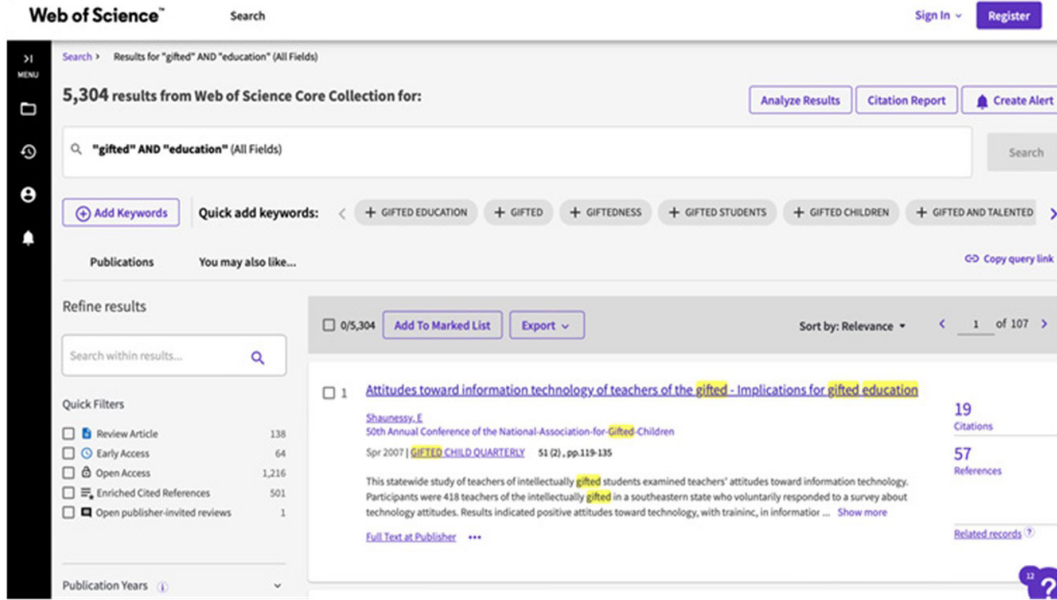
Web of Science™ Search Sign In Register

MENU

Search › Results for "gifted" AND "education" (All Fields)

5,304 results from Web of Science Core Collection for:

Analyze Results Citation Report Create Alert

"gifted" AND "education" (All Fields)

Search

Add Keywords Quick add keywords: + GIFTED EDUCATION + GIFTED + GIFTEDNESS + GIFTED STUDENTS + GIFTED CHILDREN + GIFTED AND TALENTED

Publications You may also like...

Copy query link

Refine results

Search within results...

Quick Filters

| | |
|---|---|
| Review Article | 138 |
| Early Access | 64 |
| Open Access | 1,216 |
| Enriched Cited References | 501 |
| Open publisher-invited reviews | 1 |

Publication Years

0/5,304 Add To Marked List Export Sort by: Relevance 1 of 107

1 Attitudes toward information technology of teachers of the gifted - Implications for gifted education

Shaunessy, E
50th Annual Conference of the National-Association-for-Gifted-Children
Spr 2007 | GIFTED CHILD QUARTERLY 51 (2), pp.119-135

This statewide study of teachers of intellectually gifted students examined teachers' attitudes toward information technology. Participants were 418 teachers of the intellectually gifted in a southeastern state who voluntarily responded to a survey about technology attitudes. Results indicated positive attitudes toward technology, with traininc, in informatior ... Show more

Full Text at Publisher •••

19
Citations

57
References

Related records

12
?